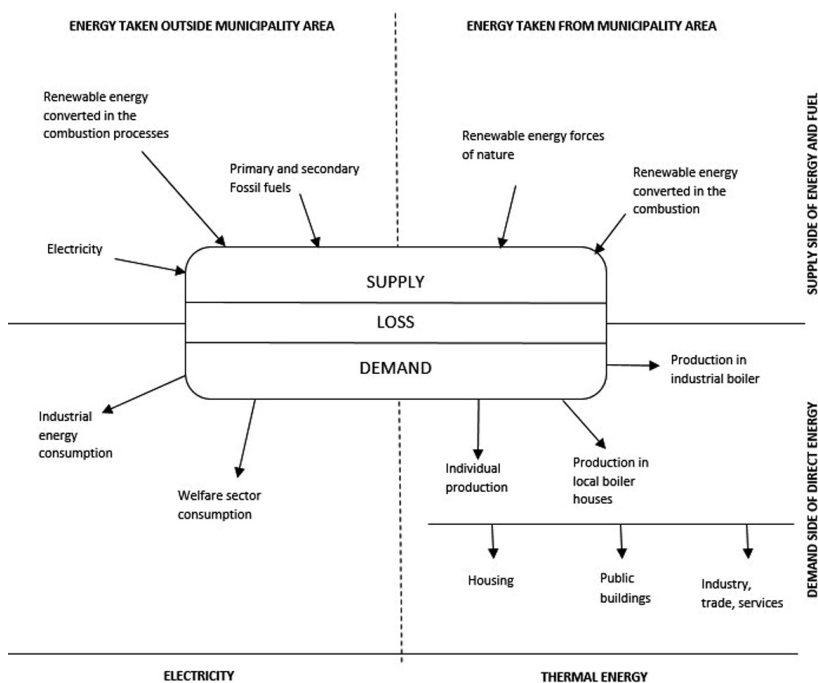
ENERGY TAKEN OUTSIDE MUNICIPALITY AREA

ENERGY TAKEN FROM MUNICIPALITY AREA

SUPPLY SIDE OF ENERGY AND FUEL

Renewable energy converted in the combustion processes

Primary and secondary Fossil fuels

Renewable energy forces of nature

Renewable energy converted in the combustion

Electricity

SUPPLY

LOSS

DEMAND

Production in industrial boiler

Industrial energy consumption

Welfare sector consumption

Individual production

Production in local boiler houses

DEMAND SIDE OF DIRECT ENERGY

Housing

Public buildings

Industry, trade, services

ELECTRICITY

THERMAL ENERGY